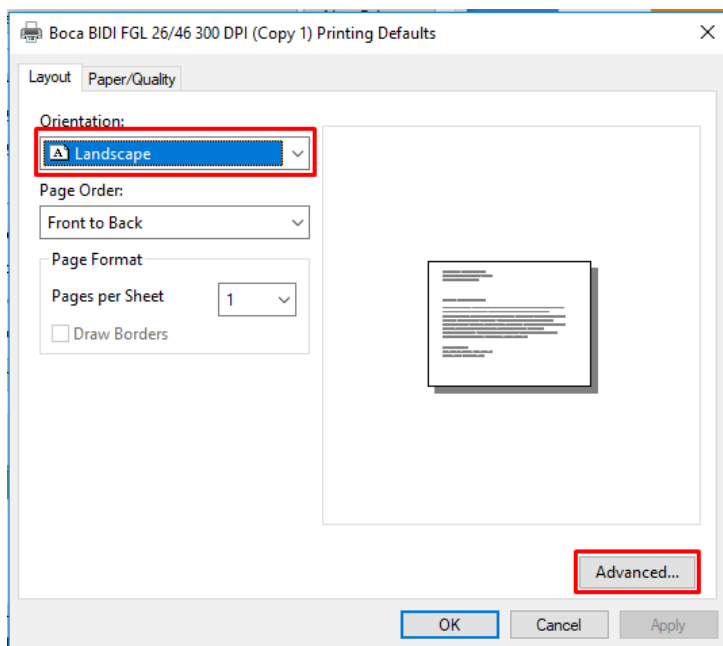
Boca BIDI FGL 26/46 300 DPI (Copy 1) Printing Defaults

Layout Paper/Quality

Orientation:
Landscape

Page Order:
Front to Back

Page Format
Pages per Sheet 1
Draw Borders

Advanced...

OK Cancel Apply